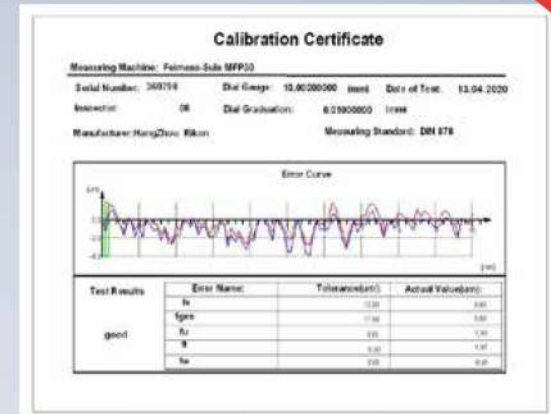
Calibration Certificate

Measuring Machine: Feinmess-Suhl MFP30

Serial Number: 360798 Dial Gauge: 10.00000000 (mm) Date of Test: 13.04.2020

Inspector: 06 Dial Graduation: 0.01000000 (mm)

Manufacturer: HangZhou Kikon Measuring Standard: DIN 878

Error Curve

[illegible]

| Test Results | Error Name | Tolerance(um) | Actual Value(um) |
|---|---|---|---|
| good | fe | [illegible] | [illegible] |
| | fges | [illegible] | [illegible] |
| | fu | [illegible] | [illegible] |
| | fl | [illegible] | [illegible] |
| | fw | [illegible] | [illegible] |